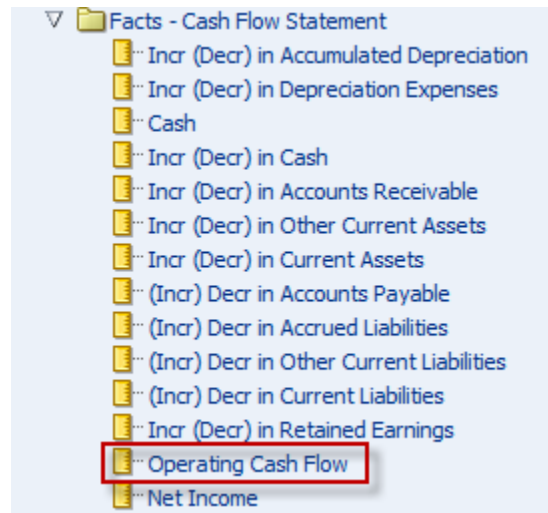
Facts - Cash Flow Statement
Incr (Decr) in Accumulated Depreciation
Incr (Decr) in Depreciation Expenses
Cash
Incr (Decr) in Cash
Incr (Decr) in Accounts Receivable
Incr (Decr) in Other Current Assets
Incr (Decr) in Current Assets
(Incr) Decr in Accounts Payable
(Incr) Decr in Accrued Liabilities
(Incr) Decr in Other Current Liabilities
(Incr) Decr in Current Liabilities
Incr (Decr) in Retained Earnings
Operating Cash Flow
Net Income